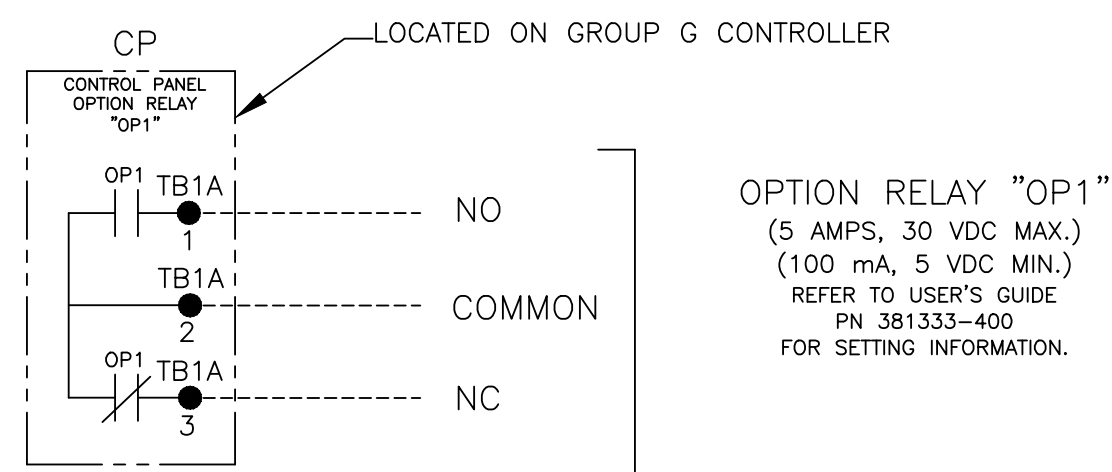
CP

LOCATED ON GROUP G CONTROLLER

CONTROL PANEL OPTION RELAY "OP1"

OP1 TB1A 1

NO

TB1A 2

COMMON

OP1 TB1A 3

NC

OPTION RELAY "OP1"
(5 AMPS, 30 VDC MAX.)
(100 mA, 5 VDC MIN.)
REFER TO USER'S GUIDE
PN 381333-400
FOR SETTING INFORMATION.